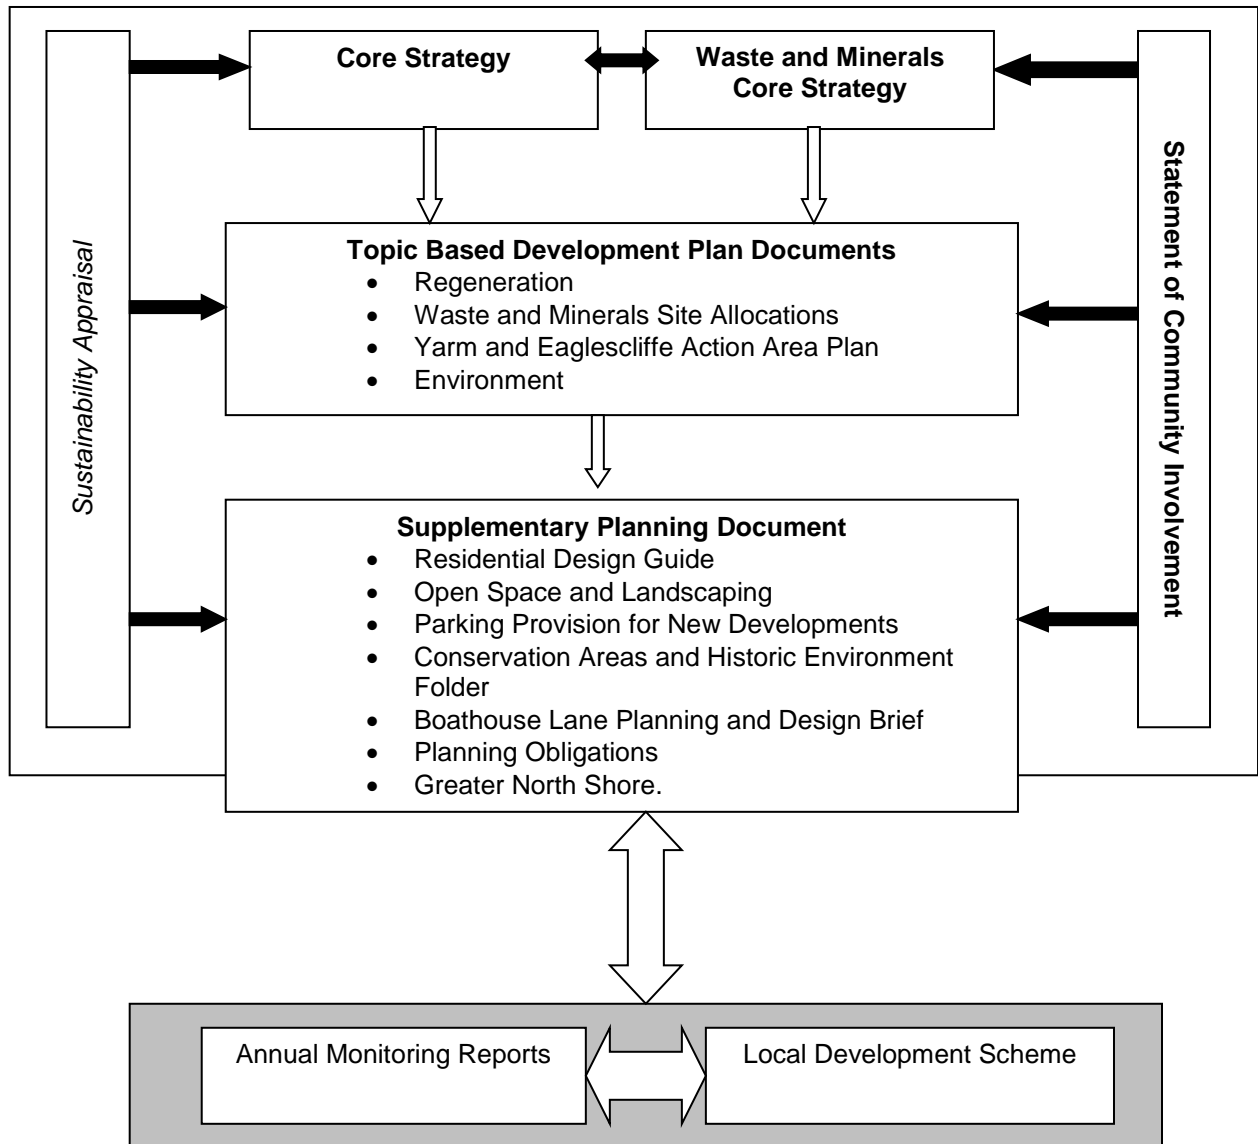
Sustainability Appraisal

Core Strategy

Waste and Minerals Core Strategy

Statement of Community Involvement

**Topic Based Development Plan Documents**
- Regeneration
- Waste and Minerals Site Allocations
- Yarm and Eaglescliffe Action Area Plan
- Environment

**Supplementary Planning Document**
- Residential Design Guide
- Open Space and Landscaping
- Parking Provision for New Developments
- Conservation Areas and Historic Environment Folder
- Boathouse Lane Planning and Design Brief
- Planning Obligations
- Greater North Shore.

Annual Monitoring Reports

Local Development Scheme